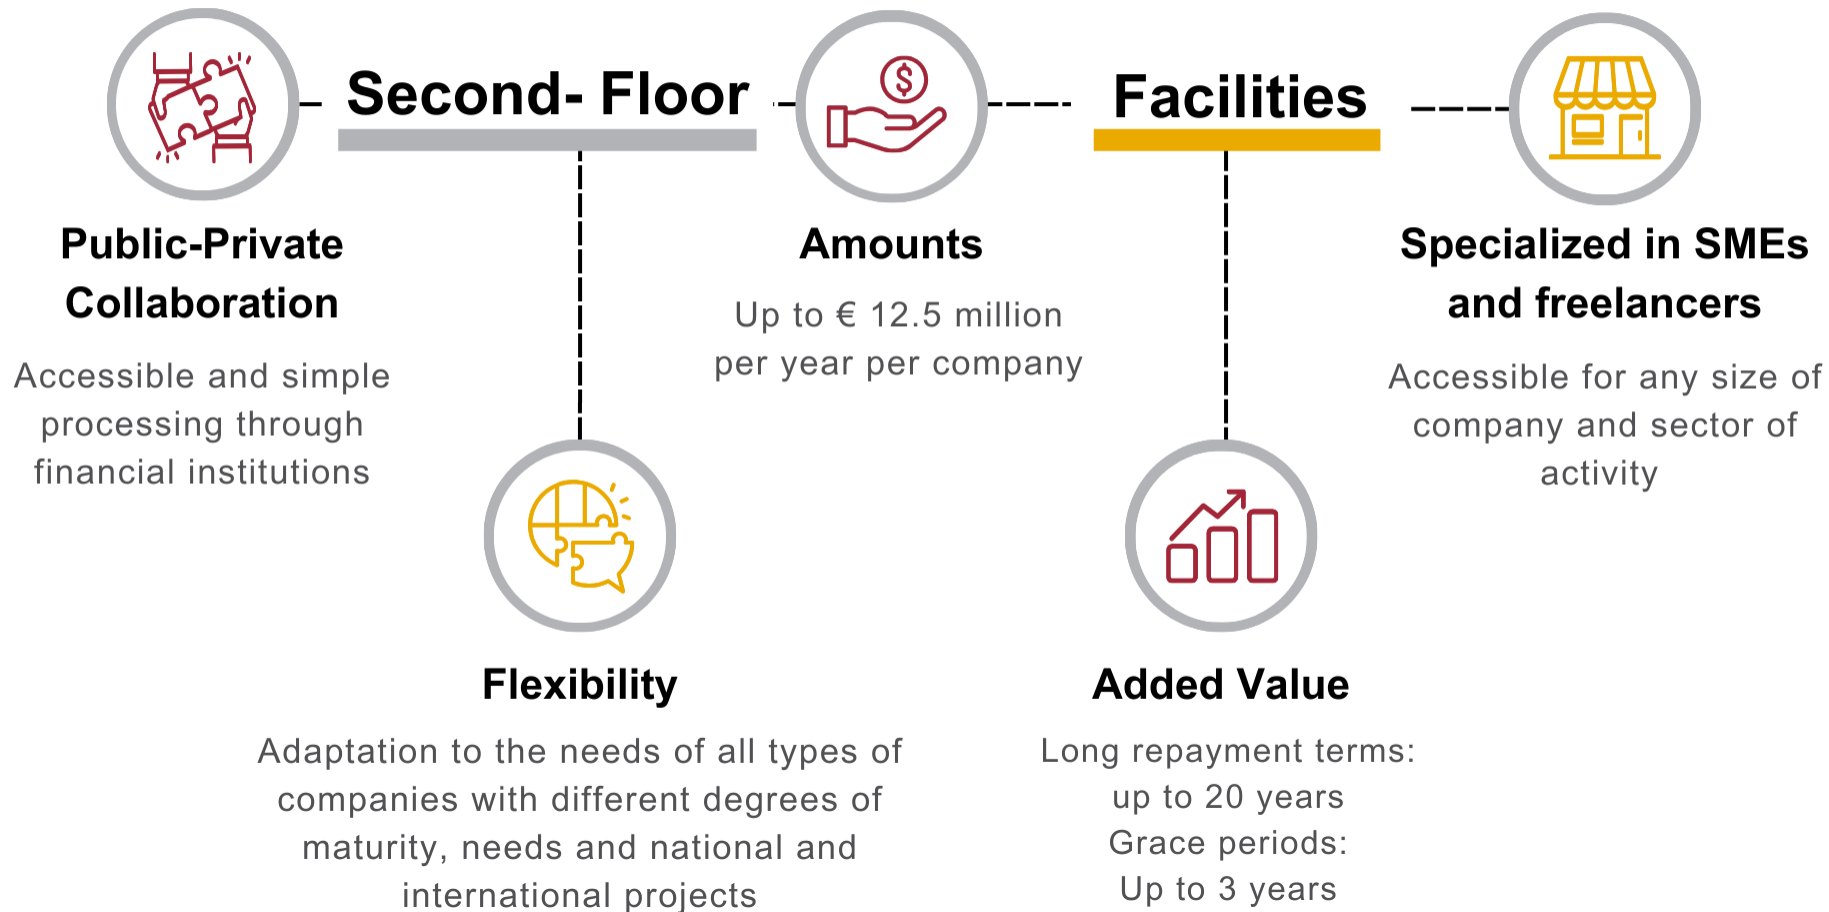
Second- Floor

Facilities

Public-Private Collaboration

Accessible and simple processing through financial institutions

Amounts

Up to € 12.5 million per year per company

Specialized in SMEs and freelancers

Accessible for any size of company and sector of activity

Flexibility

Adaptation to the needs of all types of companies with different degrees of maturity, needs and national and international projects

Added Value

Long repayment terms: up to 20 years
Grace periods: Up to 3 years